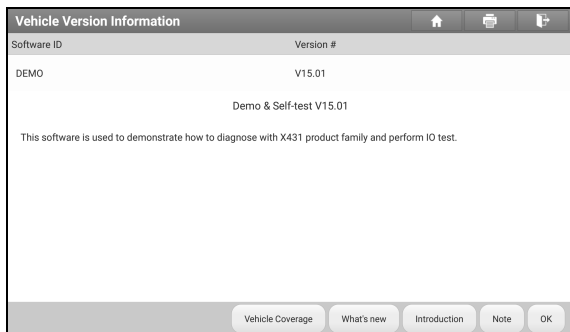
Vehicle Version Information

| Software ID | Version # |
|---|---|
| DEMO | V15.01 |

Demo & Self-test V15.01

This software is used to demonstrate how to diagnose with X431 product family and perform IO test.

Vehicle Coverage What's new Introduction Note OK